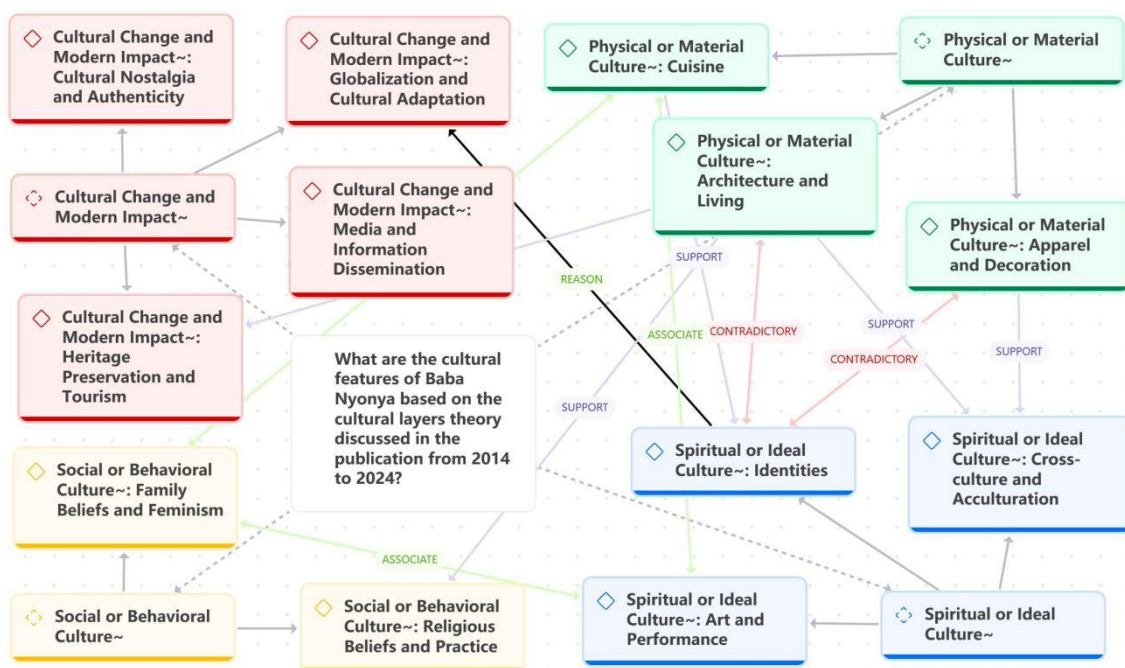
Cultural Change and Modern Impact~: Cultural Nostalgia and Authenticity

Cultural Change and Modern Impact~: Globalization and Cultural Adaptation

Physical or Material Culture~: Cuisine

Physical or Material Culture~

Physical or Material Culture~: Architecture and Living

Cultural Change and Modern Impact~

Cultural Change and Modern Impact~: Media and Information Dissemination

Physical or Material Culture~: Apparel and Decoration

REASON

SUPPORT

Cultural Change and Modern Impact~: Heritage Preservation and Tourism

ASSOCIATE

CONTRADICTORY

SUPPORT

SUPPORT

CONTRADICTORY

What are the cultural features of Baba Nyonya based on the cultural layers theory discussed in the publication from 2014 to 2024?

SUPPORT

Spiritual or Ideal Culture~: Identities

Spiritual or Ideal Culture~: Cross-culture and Acculturation

Social or Behavioral Culture~: Family Beliefs and Feminism

ASSOCIATE

Social or Behavioral Culture~

Social or Behavioral Culture~: Religious Beliefs and Practice

Spiritual or Ideal Culture~: Art and Performance

Spiritual or Ideal Culture~